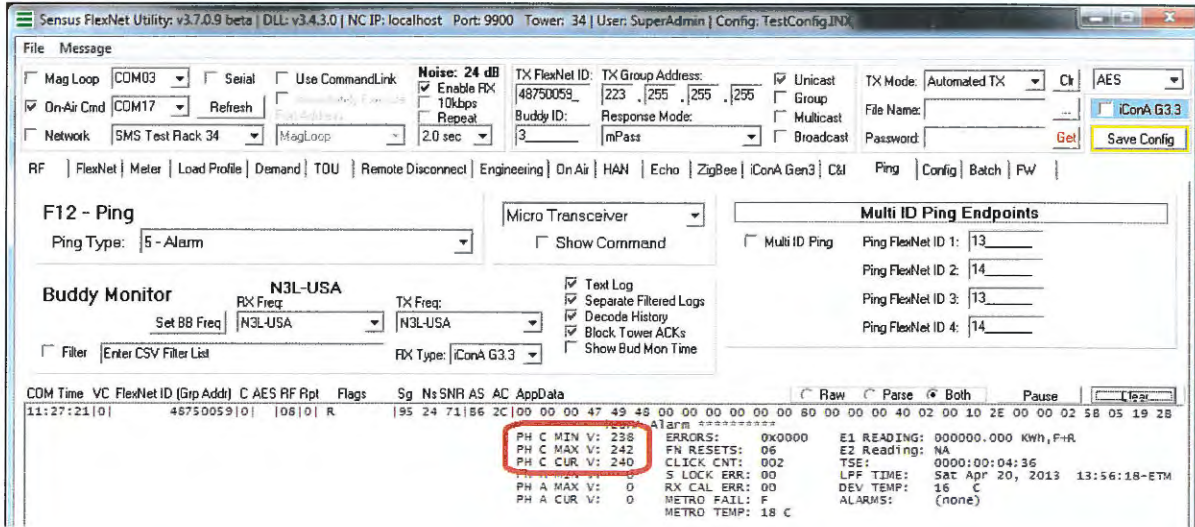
Sensus FlexNet Utility: v3.7.0.9 beta | DLL: v3.4.3.0 | NC IP: localhost Port: 9900 Tower: 34 | User: SuperAdmin | Config: TestConfig.INI

File Message

Mag Loop COM03 Serial Use CommandLink
On-Air Cmd COM17 Refresh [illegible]
Network SMS Test Rack 34 MagLoop

Noise: 24 dB
Enable RX
10kbps
Repeat
2.0 sec

TX FlexNet ID: 48750059_
Buddy ID: 3_
TX Group Address: 223 . 255 . 255 . 255
Response Mode: mPass

Unicast
Group
Multicast
Broadcast

TX Mode: Automated TX Clr
File Name: ...
Password: Get

AES
iConA G3.3
Save Config

RF | FlexNet | Meter | Load Profile | Demand | TOU | Remote Disconnect | Engineering | On Air | HAN | Echo | ZigBee | iConA Gen3 | C&I | Ping | Config | Batch | FW

F12 - Ping
Ping Type: 5 - Alarm

Micro Transceiver
Show Command

Multi ID Ping Endpoints
Multi ID Ping
Ping FlexNet ID 1: 13_____
Ping FlexNet ID 2: 14_____
Ping FlexNet ID 3: 13_____
Ping FlexNet ID 4: 14_____

Buddy Monitor
N3L-USA
Set BB Freq RX Freq: N3L-USA
TX Freq: N3L-USA
RX Type: iConA G3.3
Filter Enter CSV Filter List

Text Log
Separate Filtered Logs
Decode History
Block Tower ACKs
Show Bud Mon Time

COM Time VC FlexNet ID (Grp Addr) C AES RF Rpt Flags Sg Ns SNR AS AC AppData
Raw Parse Both Pause Clear
11:27:21|0| 48750059|0| |08|0| R |95 24 71|86 2C|00 00 00 47 49 48 00 00 00 00 00 00 80 00 00 00 40 02 00 10 2E 00 00 02 58 05 19 28
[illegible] Alarm *********
PH C MIN V: 238 ERRORS: 0x0000 E1 READING: 000000.000 KWh,F+R
PH C MAX V: 242 FN RESETS: 06 E2 Reading: NA
PH C CUR V: 240 CLICK CNT: 002 TSE: 0000:00:04:36
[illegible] S LOCK ERR: 00 LPF TIME: Sat Apr 20, 2013 13:56:18-ETM
PH A MAX V: 0 RX CAL ERR: 00 DEV TEMP: 16 C
PH A CUR V: 0 METRO FAIL: F ALARMS: (none)
METRO TEMP: 18 C